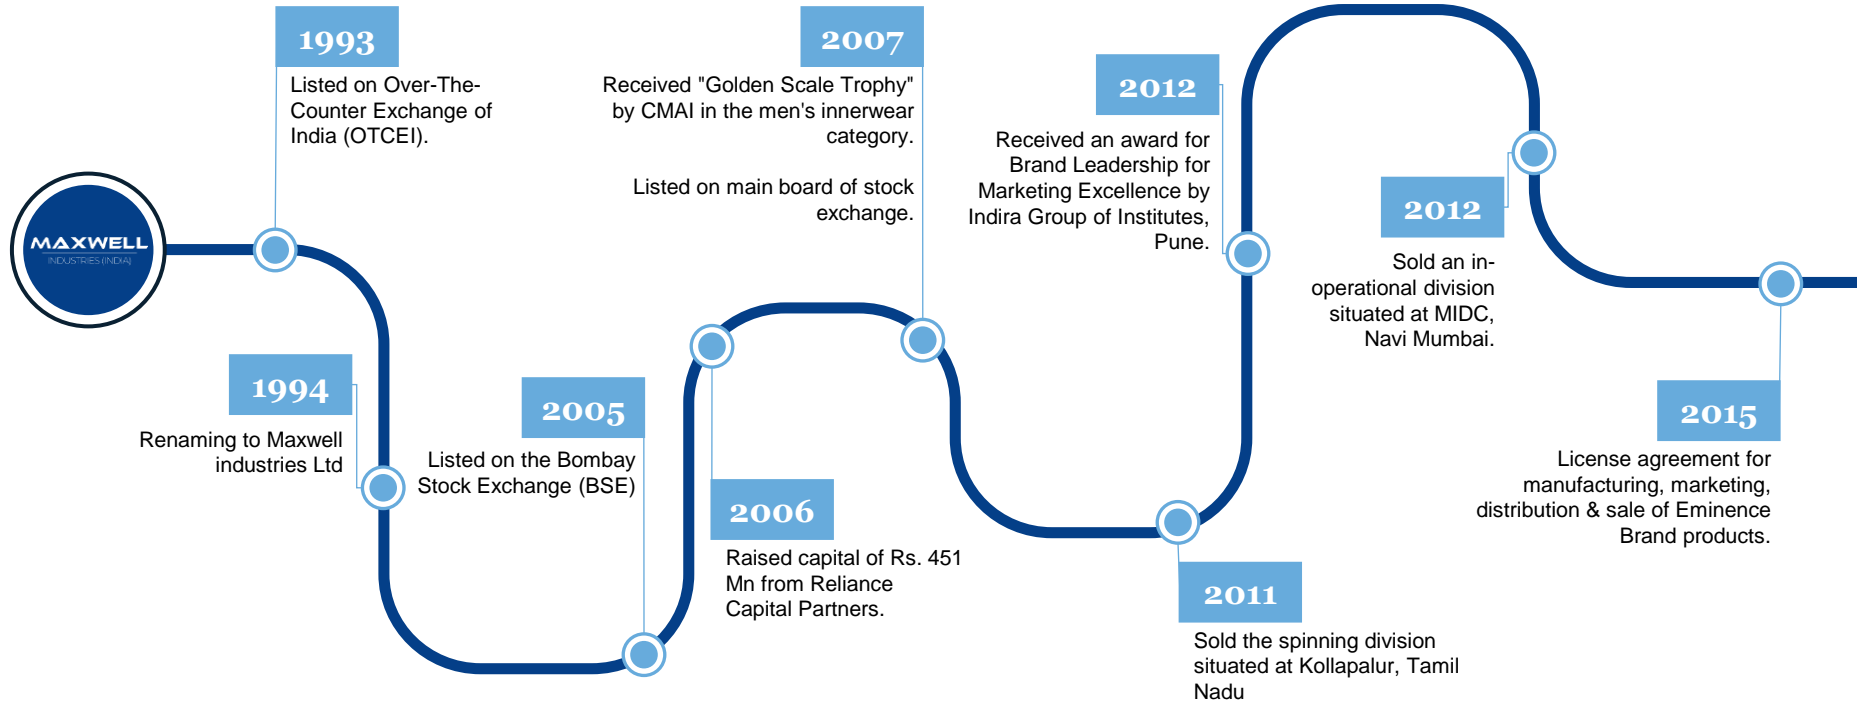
MAXWELL
INDUSTRIES (INDIA)

1993
Listed on Over-The-Counter Exchange of India (OTCEI).

1994
Renaming to Maxwell industries Ltd

2005
Listed on the Bombay Stock Exchange (BSE)

2006
Raised capital of Rs. 451 Mn from Reliance Capital Partners.

2007
Received "Golden Scale Trophy" by CMAI in the men's innerwear category.

Listed on main board of stock exchange.

2011
Sold the spinning division situated at Kollapalur, Tamil Nadu

2012
Received an award for Brand Leadership for Marketing Excellence by Indira Group of Institutes, Pune.

2012
Sold an in-operational division situated at MIDC, Navi Mumbai.

2015
License agreement for manufacturing, marketing, distribution & sale of Eminence Brand products.